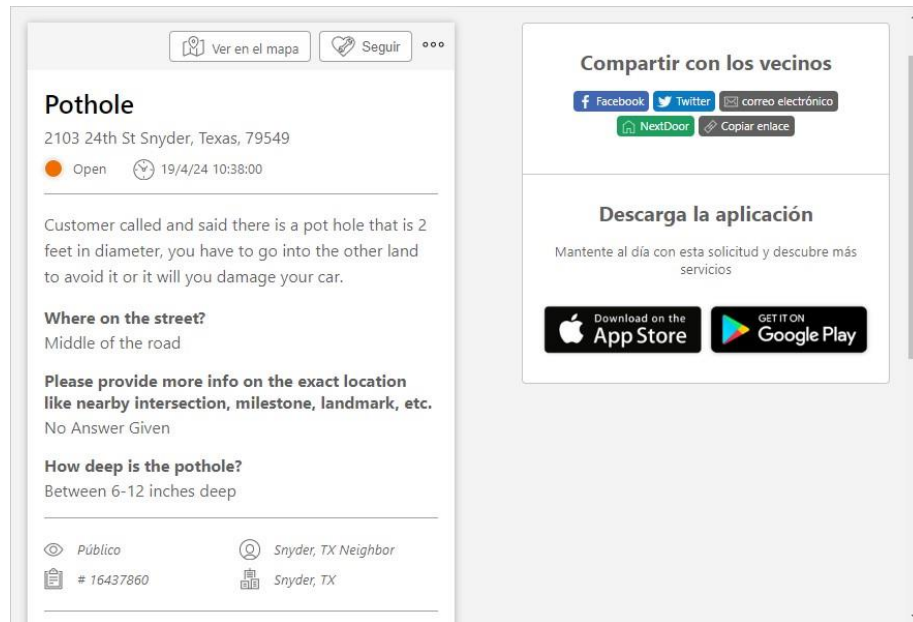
Ver en el mapa Seguir

Pothole

2103 24th St Snyder, Texas, 79549

Open 19/4/24 10:38:00

Customer called and said there is a pot hole that is 2 feet in diameter, you have to go into the other land to avoid it or it will you damage your car.

**Where on the street?**
Middle of the road

**Please provide more info on the exact location like nearby intersection, milestone, landmark, etc.**
No Answer Given

**How deep is the pothole?**
Between 6-12 inches deep

Público Snyder, TX Neighbor
# 16437860 Snyder, TX

Compartir con los vecinos

Facebook Twitter correo electrónico
NextDoor Copiar enlace

Descarga la aplicación

Mantente al día con esta solicitud y descubre más servicios

Download on the App Store
GET IT ON Google Play